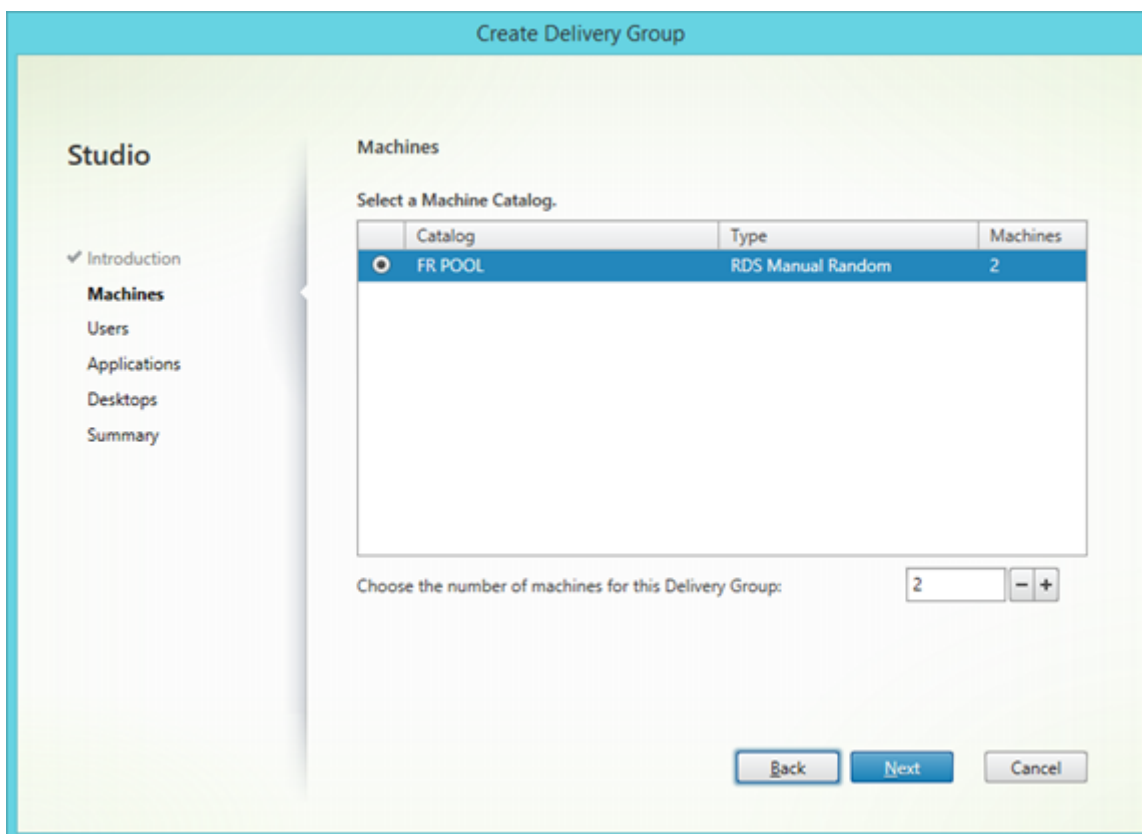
Create Delivery Group

Studio

✔ Introduction
Machines
Users
Applications
Desktops
Summary

Machines

Select a Machine Catalog.

| | Catalog | Type | Machines |
|---|---|---|---|
| ⦿ | FR POOL | RDS Manual Random | 2 |

Choose the number of machines for this Delivery Group: 2 − +

Back Next Cancel